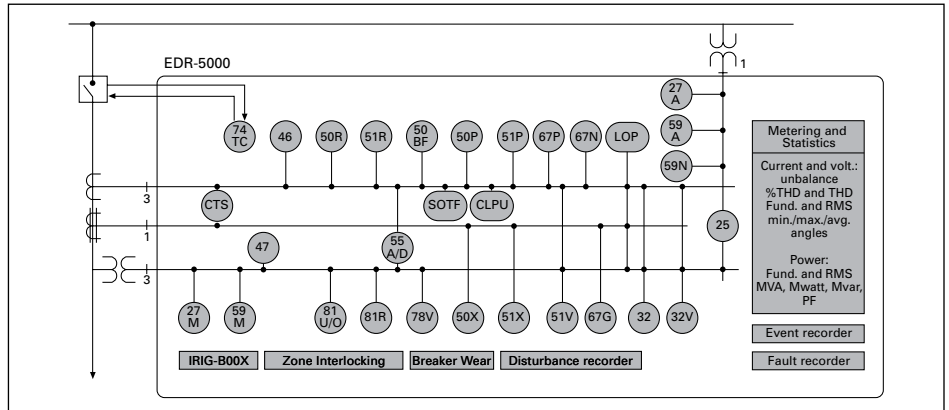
EDR-5000

1

27 A

59 A

59N

74 TC

46

50R

51R

50 BF

50P

51P

67P

67N

LOP

Metering and Statistics

Current and volt.: unbalance %THD and THD Fund. and RMS min./max./avg. angles

Power: Fund. and RMS MVA, Mwatt, Mvar, PF

3

CTS

SOTF

CLPU

1

47

55 A/D

25

3

27 M

59 M

81 U/O

81R

78V

50X

51X

51V

67G

32

32V

IRIG-B00X

Zone Interlocking

Breaker Wear

Disturbance recorder

Event recorder

Fault recorder